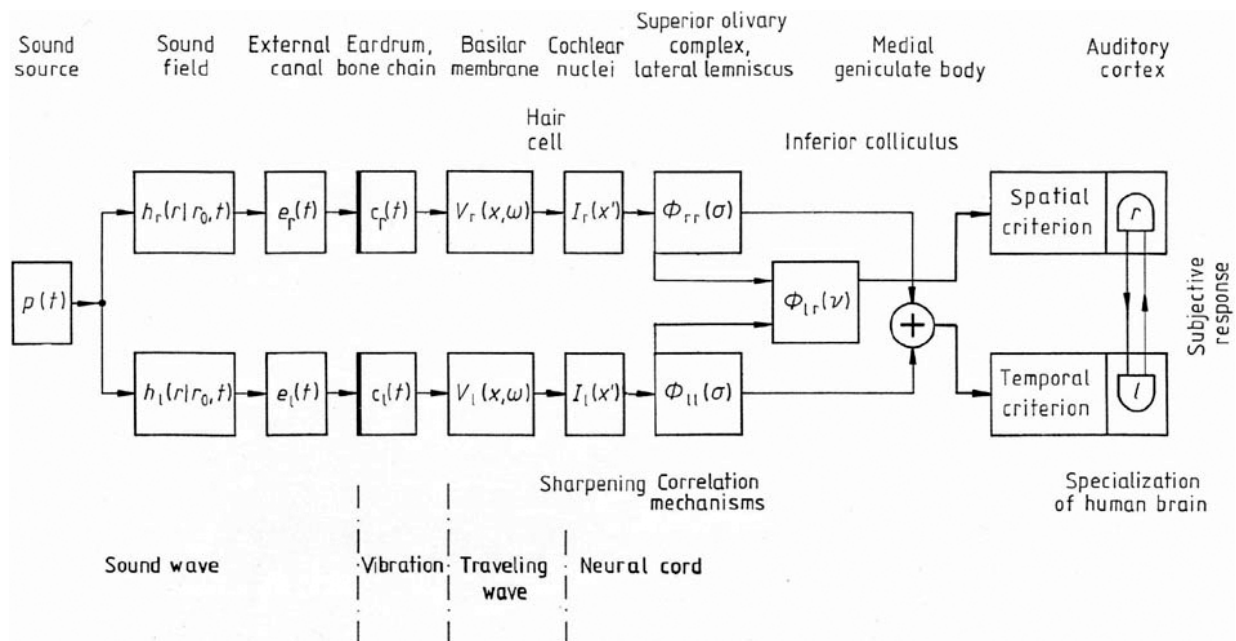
Sound source

Sound field

External canal

Eardrum, bone chain

Basilar membrane

Cochlear nuclei

Superior olivary complex, lateral lemniscus

Medial geniculate body

Auditory cortex

Hair cell

Inferior colliculus

$p(t)$

$h_r(r|r_0,t)$

$e_r(t)$

$c_r(t)$

$V_r(x,\omega)$

$I_r(x')$

$\Phi_{rr}(\sigma)$

$\Phi_{lr}(\nu)$

Spatial criterion

$r$

Subjective response

$h_l(r|r_0,t)$

$e_l(t)$

$c_l(t)$

$V_l(x,\omega)$

$I_l(x')$

$\Phi_{ll}(\sigma)$

Temporal criterion

$l$

Sharpening

Correlation mechanisms

Specialization of human brain

Sound wave

Vibration

Traveling wave

Neural cord